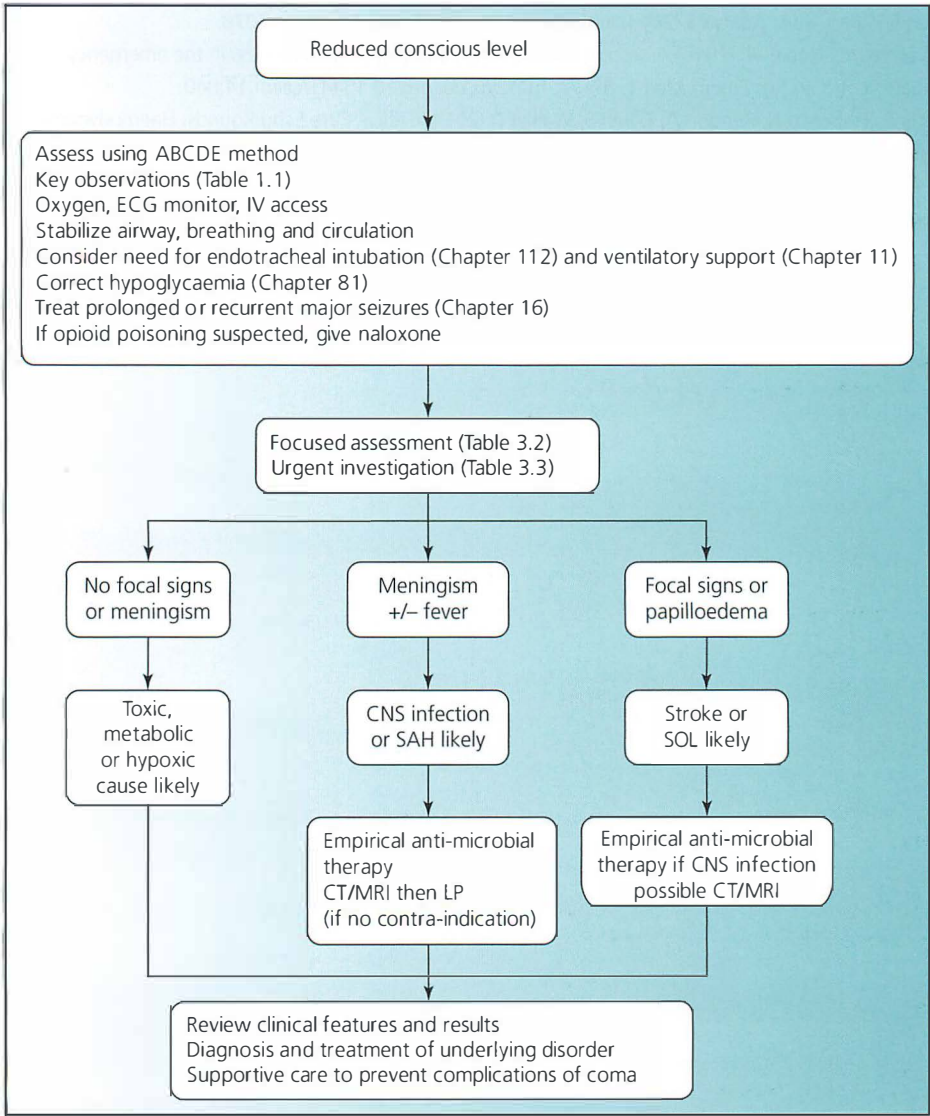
Reduced conscious level

Assess using ABCDE method
Key observations (Table 1.1)
Oxygen, ECG monitor, IV access
Stabilize airway, breathing and circulation
Consider need for endotracheal intubation (Chapter 112) and ventilatory support (Chapter 11)
Correct hypoglycaemia (Chapter 81)
Treat prolonged or recurrent major seizures (Chapter 16)
If opioid poisoning suspected, give naloxone

Focused assessment (Table 3.2)
Urgent investigation (Table 3.3)

No focal signs or meningism

Meningism +/– fever

Focal signs or papilloedema

Toxic, metabolic or hypoxic cause likely

CNS infection or SAH likely

Stroke or SOL likely

Empirical anti-microbial therapy
CT/MRI then LP (if no contra-indication)

Empirical anti-microbial therapy if CNS infection possible CT/MRI

Review clinical features and results
Diagnosis and treatment of underlying disorder
Supportive care to prevent complications of coma